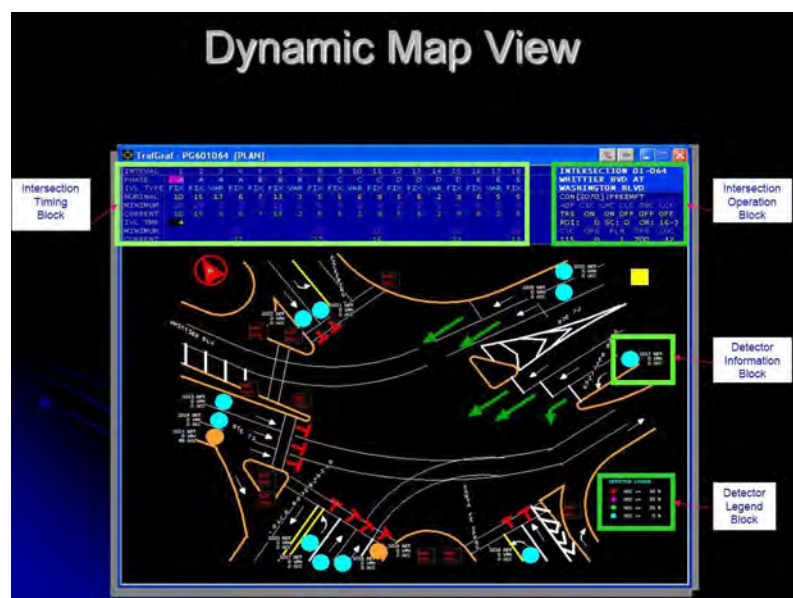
Dynamic Map View

TrafGraf - PG601064 [PLAN]

Intersection Timing Block

Intersection Operation Block

Detector Information Block

Detector Legend Block

| INTERVAL | 1 | 2 | 3 | 4 | 5 | 6 | 7 | 8 | 9 | 10 | 11 | 12 | 13 | 14 | 15 | 16 | 17 | 18 |
|---|---|---|---|---|---|---|---|---|---|---|---|---|---|---|---|---|---|---|
| PHASE | | A | A | A | B | B | B | C | C | C | D | D | D | E | E | E | | |
| IVL TYPE | FIX | FIX | VAR | FIX | FIX | VAR | FIX | FIX | VAR | FIX | FIX | VAR | FIX | FIX | VAR | FIX | FIX | FIX |
| NOMINAL | 10 | 15 | 17 | 6 | 7 | 13 | 3 | 5 | 5 | 6 | 8 | 5 | 6 | 2 | 8 | 6 | 5 | 5 |
| MINIMUM | | | | | | | | | | | | | | | | | | |
| CURRENT | 10 | 15 | 6 | 6 | 7 | 13 | 3 | 8 | 5 | 2 | 6 | 5 | 6 | 2 | 9 | 8 | 0 | 5 |
| IVL TMR | 4 | | | | | | | | | | | | | | | | | |

INTERSECTION 01-064
WHITTIER BVD AT
WASHINGTON BLVD
CON[2070]PREEMPT
TRS ON ON OFF OFF OFF
ROI: 0 SCI: 0 CM: 16-3

WHITTIER BLVD

DETECTOR LEGEND